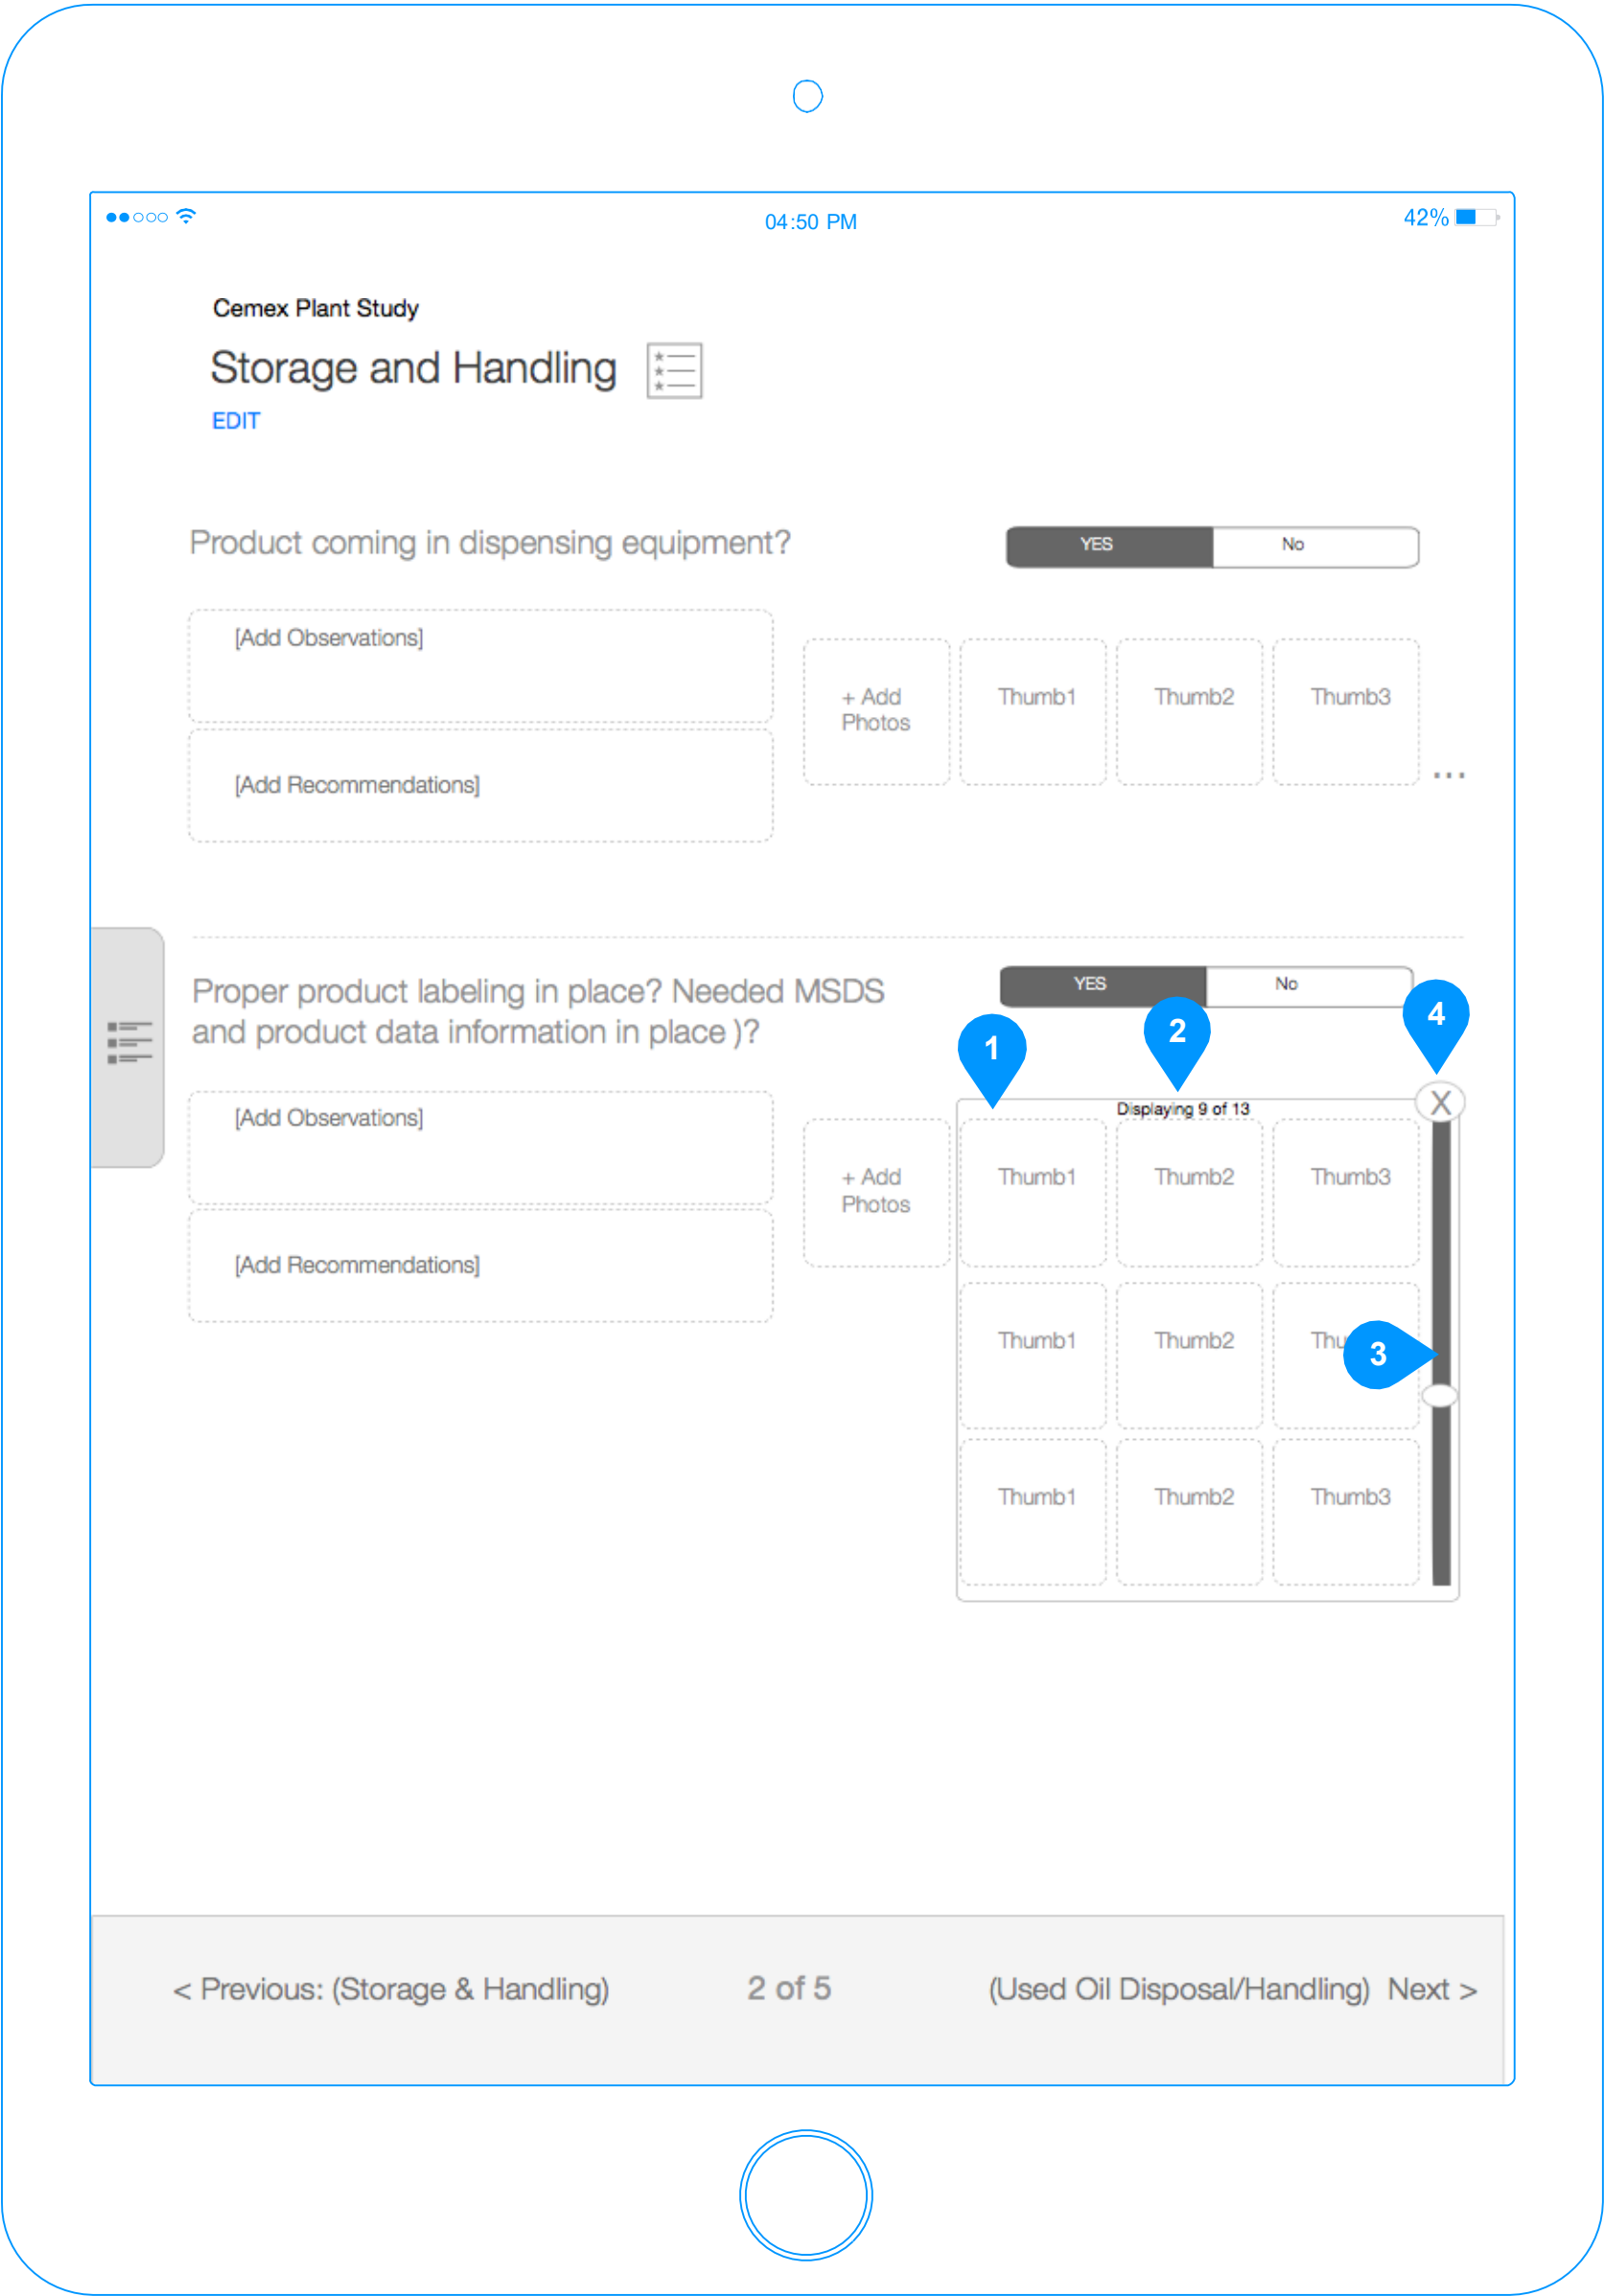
04:50 PM

42%

Cemex Plant Study

Storage and Handling

EDIT

Product coming in dispensing equipment?

YES No

[Add Observations]

[Add Recommendations]

+ Add Photos

Thumb1 Thumb2 Thumb3

...

Proper product labeling in place? Needed MSDS and product data information in place )?

YES No

1 2 4

Displaying 9 of 13

X

[Add Observations]

[Add Recommendations]

+ Add Photos

Thumb1 Thumb2 Thumb3

Thumb1 Thumb2 Thu

3

Thumb1 Thumb2 Thumb3

< Previous: (Storage & Handling) 2 of 5 (Used Oil Disposal/Handling) Next >